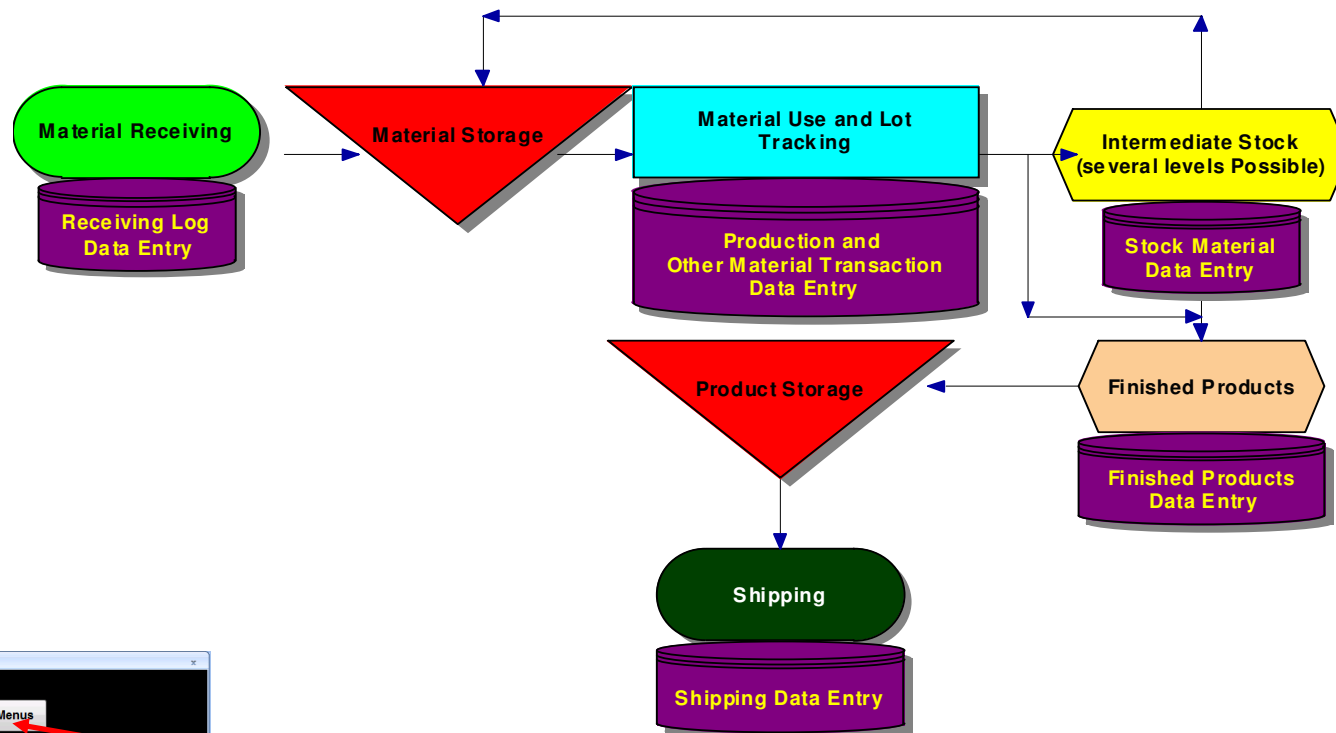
Material Receiving

Receiving Log Data Entry

Material Storage

Material Use and Lot Tracking

Production and Other Material Transaction Data Entry

Intermediate Stock (several levels Possible)

Stock Material Data Entry

Product Storage

Finished Products

Finished Products Data Entry

Shipping

Shipping Data Entry

Menus